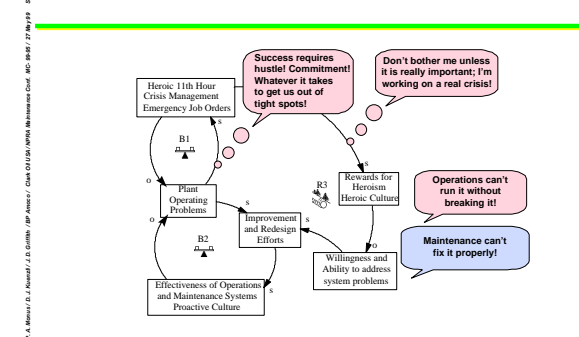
Heroic 11th Hour Crisis Management Emergency Job Orders

Success requires hustle! Commitment! Whatever it takes to get us out of tight spots!

Don't bother me unless it is really important; I'm working on a real crisis!

B1

s

o

s

Plant Operating Problems

R3

Rewards for Heroism Heroic Culture

s

Operations can't run it without breaking it!

Improvement and Redesign Efforts

B2

s

o

Maintenance can't fix it properly!

Willingness and Ability to address system problems

Effectiveness of Operations and Maintenance Systems Proactive Culture

s

A. Marcus / D. J. Kowalski / J. D. Griffith / BP Amoco / Clark Oil USA / NPRA Maintenance Conf. MC- 99-55 / 27 May 99